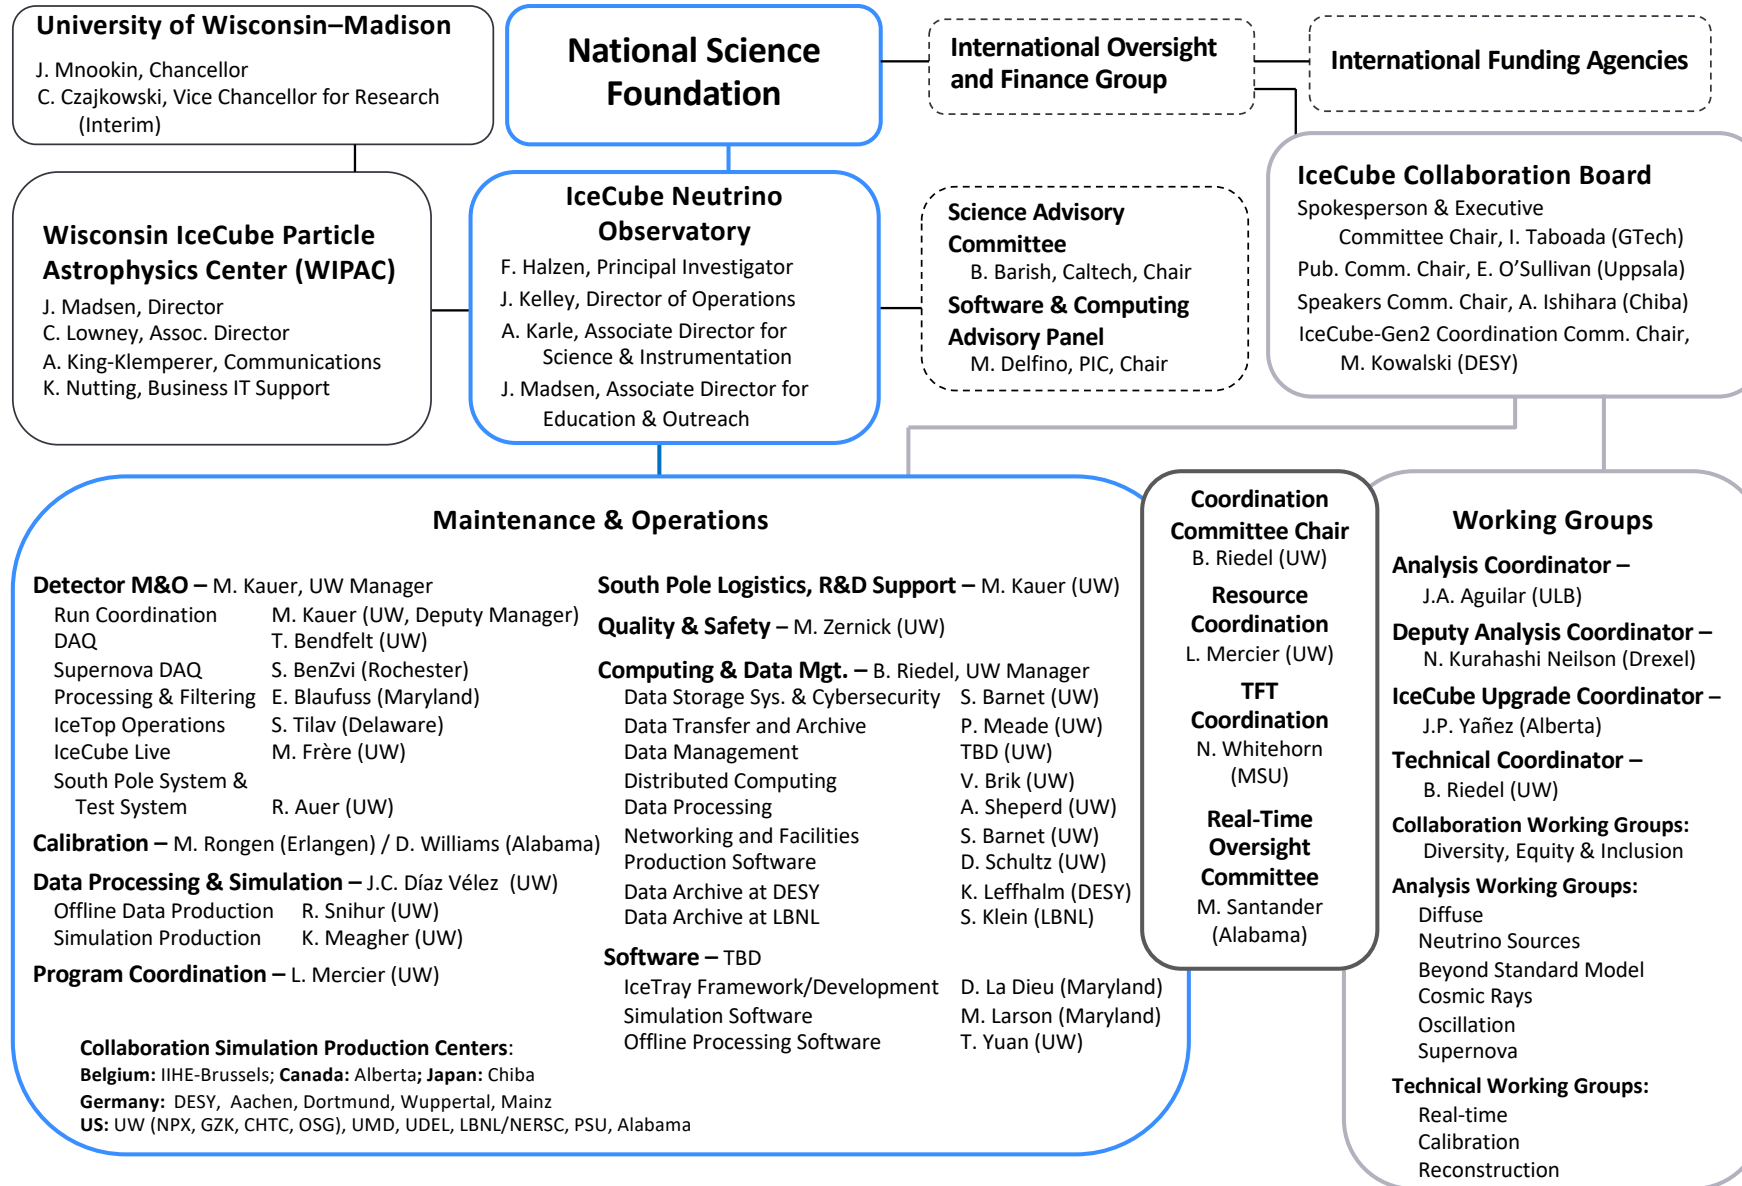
University of Wisconsin–Madison
J. Mnookin, Chancellor
C. Czajkowski, Vice Chancellor for Research (Interim)

National Science Foundation

International Oversight and Finance Group

International Funding Agencies

Wisconsin IceCube Particle Astrophysics Center (WIPAC)
J. Madsen, Director
C. Lowney, Assoc. Director
A. King-Klemperer, Communications
K. Nutting, Business IT Support

IceCube Neutrino Observatory
F. Halzen, Principal Investigator
J. Kelley, Director of Operations
A. Karle, Associate Director for Science & Instrumentation
J. Madsen, Associate Director for Education & Outreach

Science Advisory Committee
B. Barish, Caltech, Chair
Software & Computing Advisory Panel
M. Delfino, PIC, Chair

IceCube Collaboration Board
Spokesperson & Executive Committee Chair, I. Taboada (GTech)
Pub. Comm. Chair, E. O'Sullivan (Uppsala)
Speakers Comm. Chair, A. Ishihara (Chiba)
IceCube-Gen2 Coordination Comm. Chair, M. Kowalski (DESY)

Maintenance & Operations

Detector M&O – M. Kauer, UW Manager
| Run Coordination | M. Kauer (UW, Deputy Manager) |
|---|---|
| DAQ | T. Bendfelt (UW) |
| Supernova DAQ | S. BenZvi (Rochester) |
| Processing & Filtering | E. Blaufuss (Maryland) |
| IceTop Operations | S. Tilav (Delaware) |
| IceCube Live | M. Frère (UW) |
| South Pole System & Test System | R. Auer (UW) |

Calibration – M. Rongen (Erlangen) / D. Williams (Alabama)

Data Processing & Simulation – J.C. Díaz Vélez (UW)
| Offline Data Production | R. Snihur (UW) |
|---|---|
| Simulation Production | K. Meagher (UW) |

Program Coordination – L. Mercier (UW)

Collaboration Simulation Production Centers:
Belgium: IIHE-Brussels; Canada: Alberta; Japan: Chiba
Germany: DESY, Aachen, Dortmund, Wuppertal, Mainz
US: UW (NPX, GZK, CHTC, OSG), UMD, UDEL, LBNL/NERSC, PSU, Alabama

South Pole Logistics, R&D Support – M. Kauer (UW)
Quality & Safety – M. Zernick (UW)
Computing & Data Mgt. – B. Riedel, UW Manager
| Data Storage Sys. & Cybersecurity | S. Barnet (UW) |
|---|---|
| Data Transfer and Archive | P. Meade (UW) |
| Data Management | TBD (UW) |
| Distributed Computing | V. Brik (UW) |
| Data Processing | A. Sheperd (UW) |
| Networking and Facilities | S. Barnet (UW) |
| Production Software | D. Schultz (UW) |
| Data Archive at DESY | K. Leffhalm (DESY) |
| Data Archive at LBNL | S. Klein (LBNL) |

Software – TBD
| IceTray Framework/Development | D. La Dieu (Maryland) |
|---|---|
| Simulation Software | M. Larson (Maryland) |
| Offline Processing Software | T. Yuan (UW) |

Coordination Committee Chair
B. Riedel (UW)
Resource Coordination
L. Mercier (UW)
TFT Coordination
N. Whitehorn (MSU)
Real-Time Oversight Committee
M. Santander (Alabama)

Working Groups
Analysis Coordinator –
J.A. Aguilar (ULB)
Deputy Analysis Coordinator –
N. Kurahashi Neilson (Drexel)
IceCube Upgrade Coordinator –
J.P. Yañez (Alberta)
Technical Coordinator –
B. Riedel (UW)
Collaboration Working Groups:
Diversity, Equity & Inclusion
Analysis Working Groups:
Diffuse
Neutrino Sources
Beyond Standard Model
Cosmic Rays
Oscillation
Supernova
Technical Working Groups:
Real-time
Calibration
Reconstruction